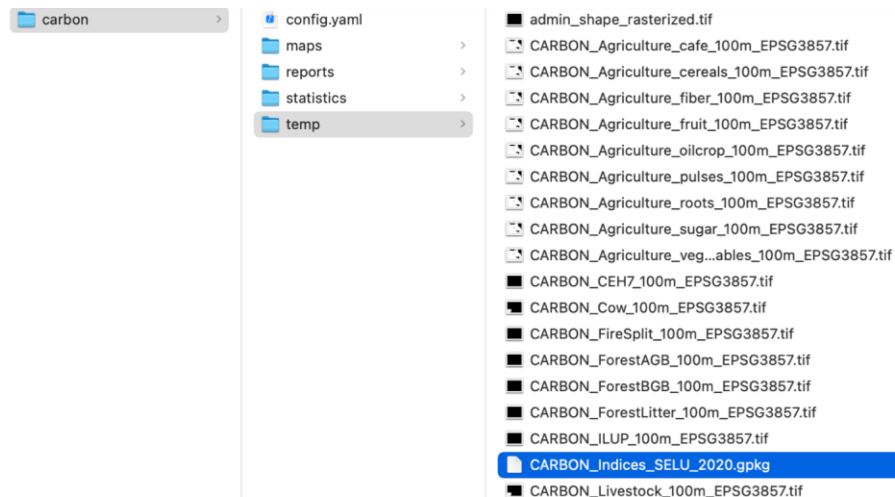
carbon

config.yaml
maps
reports
statistics
temp

admin_shape_rasterized.tif
CARBON_Agriculture_cafe_100m_EPSG3857.tif
CARBON_Agriculture_cereals_100m_EPSG3857.tif
CARBON_Agriculture_fiber_100m_EPSG3857.tif
CARBON_Agriculture_fruit_100m_EPSG3857.tif
CARBON_Agriculture_oilcrop_100m_EPSG3857.tif
CARBON_Agriculture_pulses_100m_EPSG3857.tif
CARBON_Agriculture_roots_100m_EPSG3857.tif
CARBON_Agriculture_sugar_100m_EPSG3857.tif
CARBON_Agriculture_veg...ables_100m_EPSG3857.tif
CARBON_CEH7_100m_EPSG3857.tif
CARBON_Cow_100m_EPSG3857.tif
CARBON_FireSplit_100m_EPSG3857.tif
CARBON_ForestAGB_100m_EPSG3857.tif
CARBON_ForestBGB_100m_EPSG3857.tif
CARBON_ForestLitter_100m_EPSG3857.tif
CARBON_ILUP_100m_EPSG3857.tif
CARBON_Indices_SELU_2020.gpkg
CARBON_Livestock_100m_EPSG3857.tif